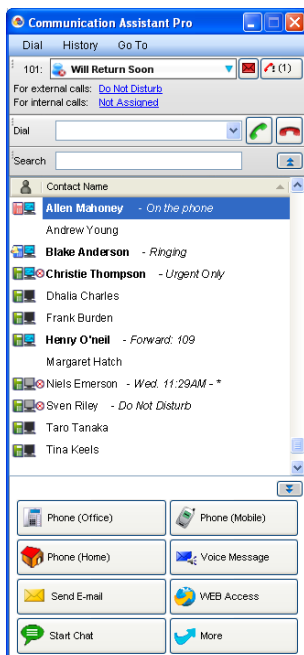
Communication Assistant Pro

Dial History Go To

101: Will Return Soon (1)

For external calls: Do Not Disturb
For internal calls: Not Assigned

Dial

Search

Contact Name

Allen Mahoney - On the phone
Andrew Young
Blake Anderson - Ringing
Christie Thompson - Urgent Only
Dhalia Charles
Frank Burden
Henry O'neil - Forward: 109
Margaret Hatch
Niels Emerson - Wed. 11:29AM - *
Sven Riley - Do Not Disturb
Taro Tanaka
Tina Keels

Phone (Office)
Phone (Mobile)
Phone (Home)
Voice Message
Send E-mail
WEB Access
Start Chat
More